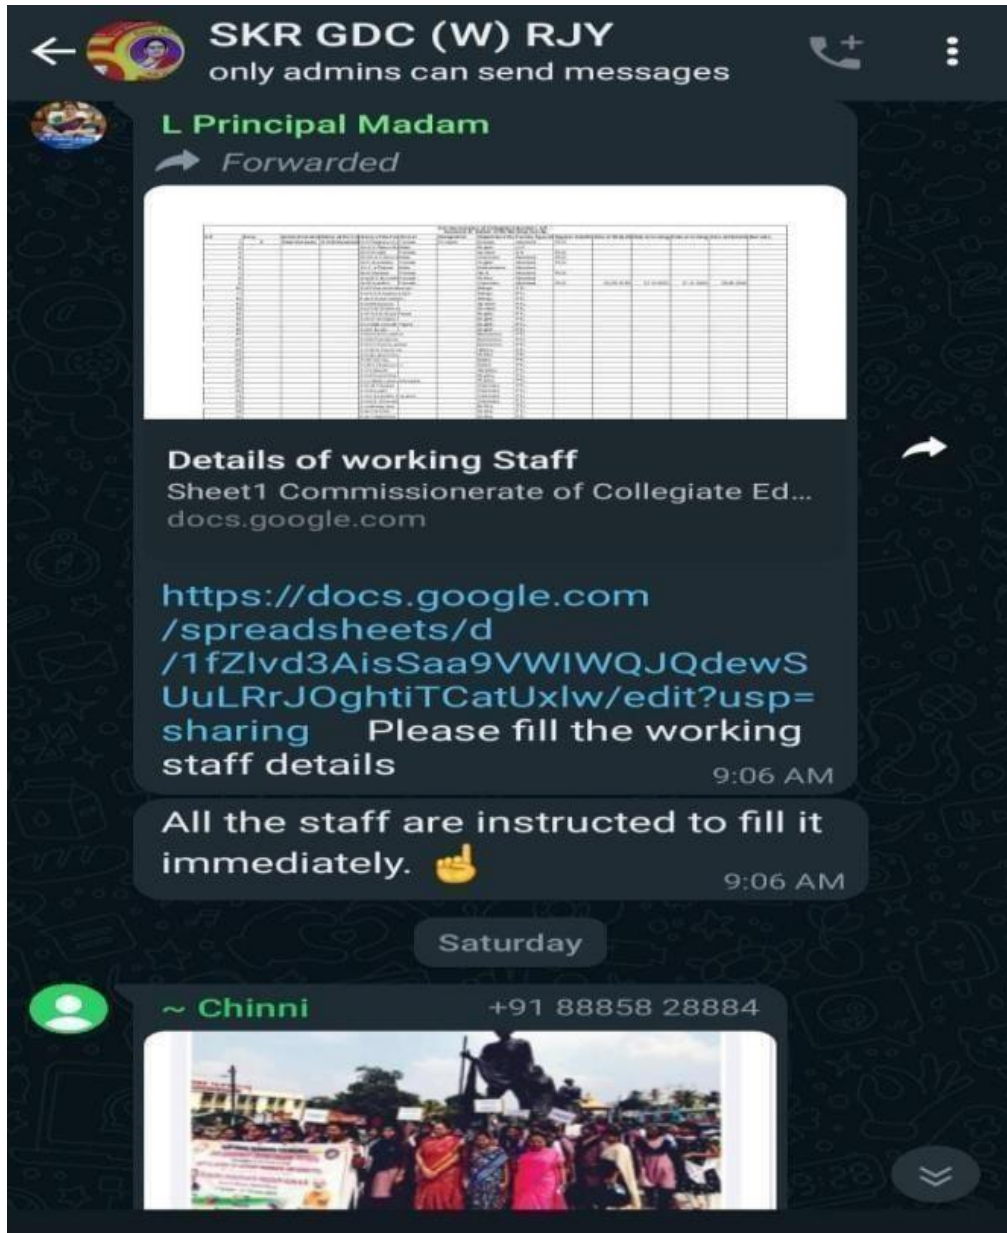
SKR GDC (W) RJY
only admins can send messages

L Principal Madam
Forwarded

Details of working Staff
Sheet1 Commissionerate of Collegiate Ed...
docs.google.com

https://docs.google.com/spreadsheets/d/1fZlvd3AisSaa9VWIWQJQdewSUuLRrJOghtiTCatUxlw/edit?usp=sharing Please fill the working staff details
9:06 AM

All the staff are instructed to fill it immediately. ☝
9:06 AM

Saturday

~ Chinni +91 88858 28884